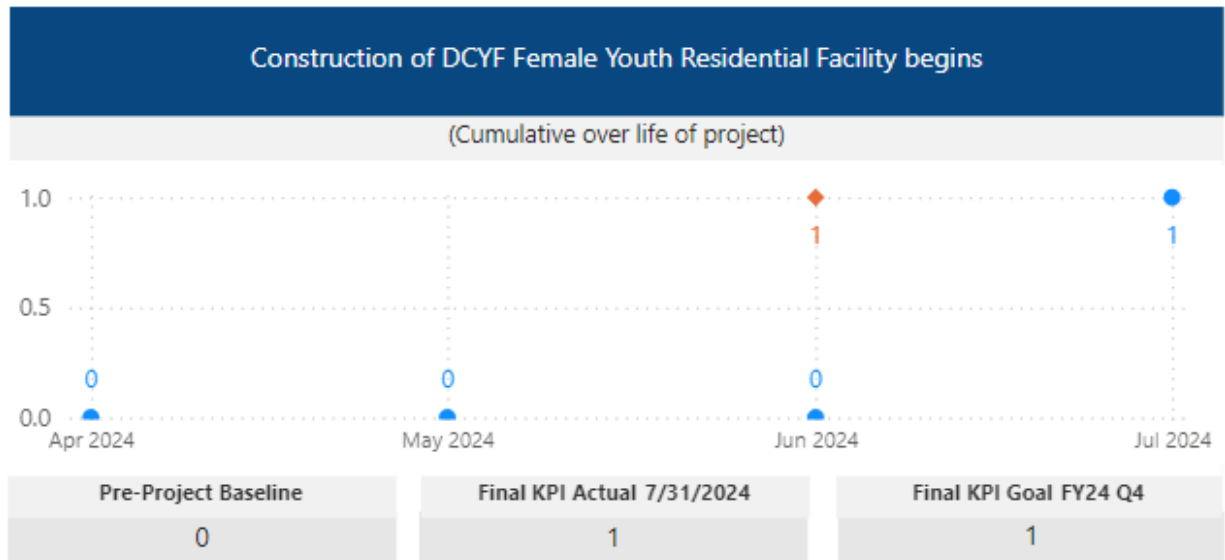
Construction of DCYF Female Youth Residential Facility begins

(Cumulative over life of project)

1.0
0.5
0.0

0
0
0
1
1

Apr 2024
May 2024
Jun 2024
Jul 2024

| Pre-Project Baseline | Final KPI Actual 7/31/2024 | Final KPI Goal FY24 Q4 |
|---|---|---|
| 0 | 1 | 1 |